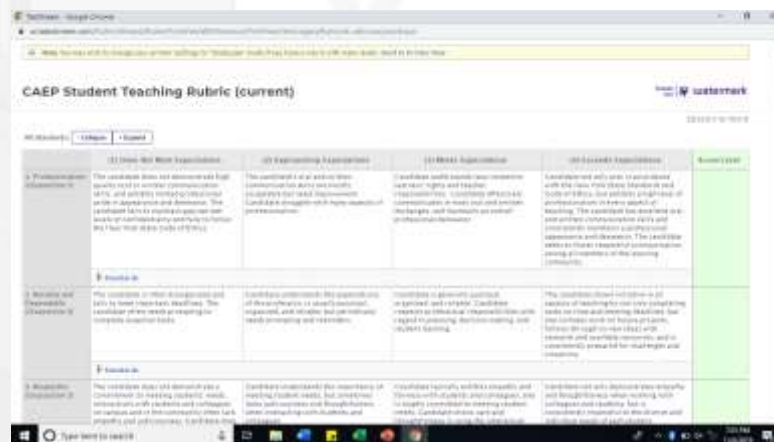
CAEP Student Teaching Rubric (current)

watermark

(1) Does Not Meet Expectations

(2) Approaching Expectations

(3) Meets Expectations

(4) Exceeds Expectations

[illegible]

1. Professionalism

2. Reliability and Dependability

3. Respectful

Type here to search